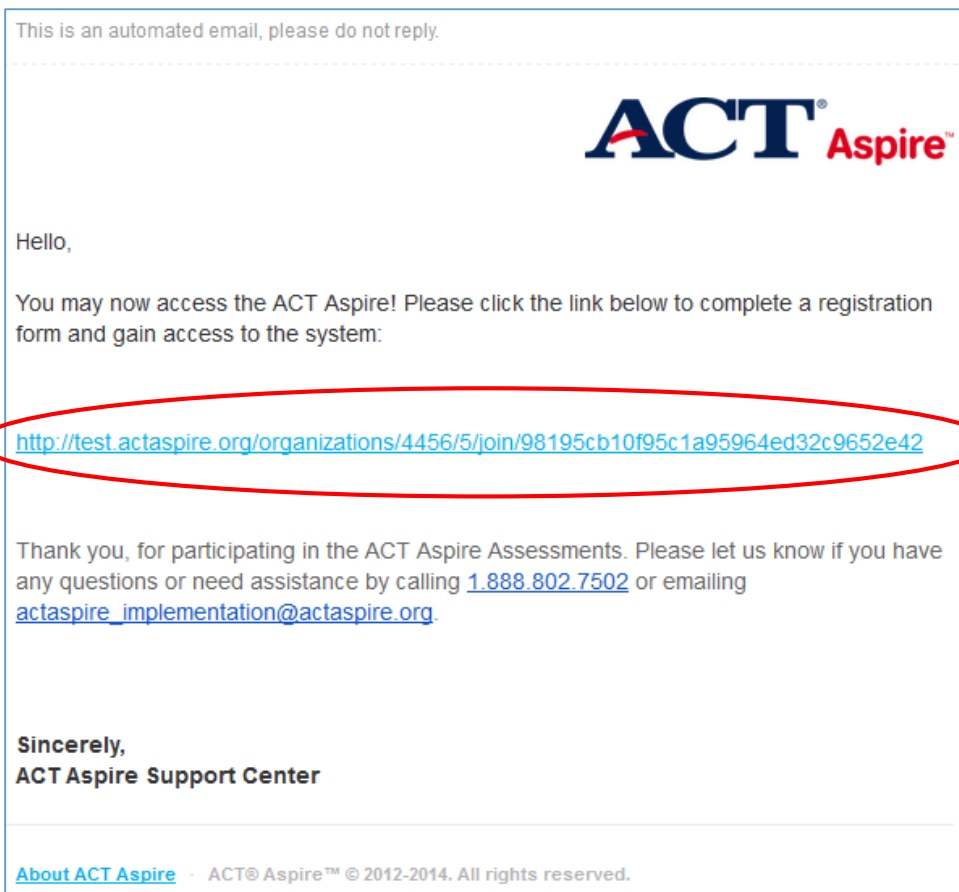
This is an automated email, please do not reply.

ACT® Aspire™

Hello,

You may now access the ACT Aspire! Please click the link below to complete a registration form and gain access to the system:

http://test.actaspire.org/organizations/4456/5/join/98195cb10f95c1a95964ed32c9652e42

Thank you, for participating in the ACT Aspire Assessments. Please let us know if you have any questions or need assistance by calling 1.888.802.7502 or emailing actaspire_implementation@actaspire.org.

Sincerely,
ACT Aspire Support Center

About ACT Aspire · ACT® Aspire™ © 2012-2014. All rights reserved.